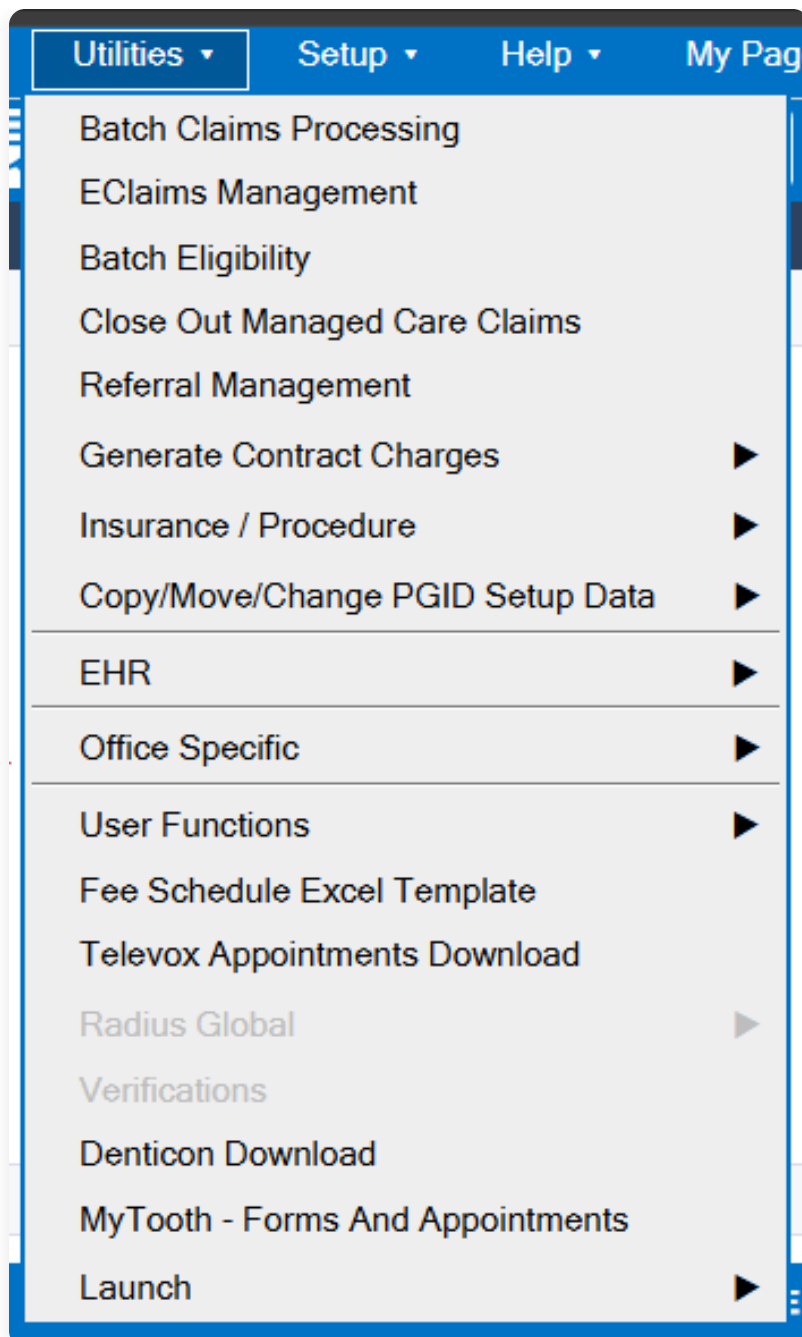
Utilities ▾ Setup ▾ Help ▾ My Pag

Batch Claims Processing
EClaims Management
Batch Eligibility
Close Out Managed Care Claims
Referral Management
Generate Contract Charges ▶
Insurance / Procedure ▶
Copy/Move/Change PGID Setup Data ▶
EHR ▶
Office Specific ▶
User Functions ▶
Fee Schedule Excel Template
Televox Appointments Download
Radius Global ▶
Verifications
Denticon Download
MyTooth - Forms And Appointments
Launch ▶